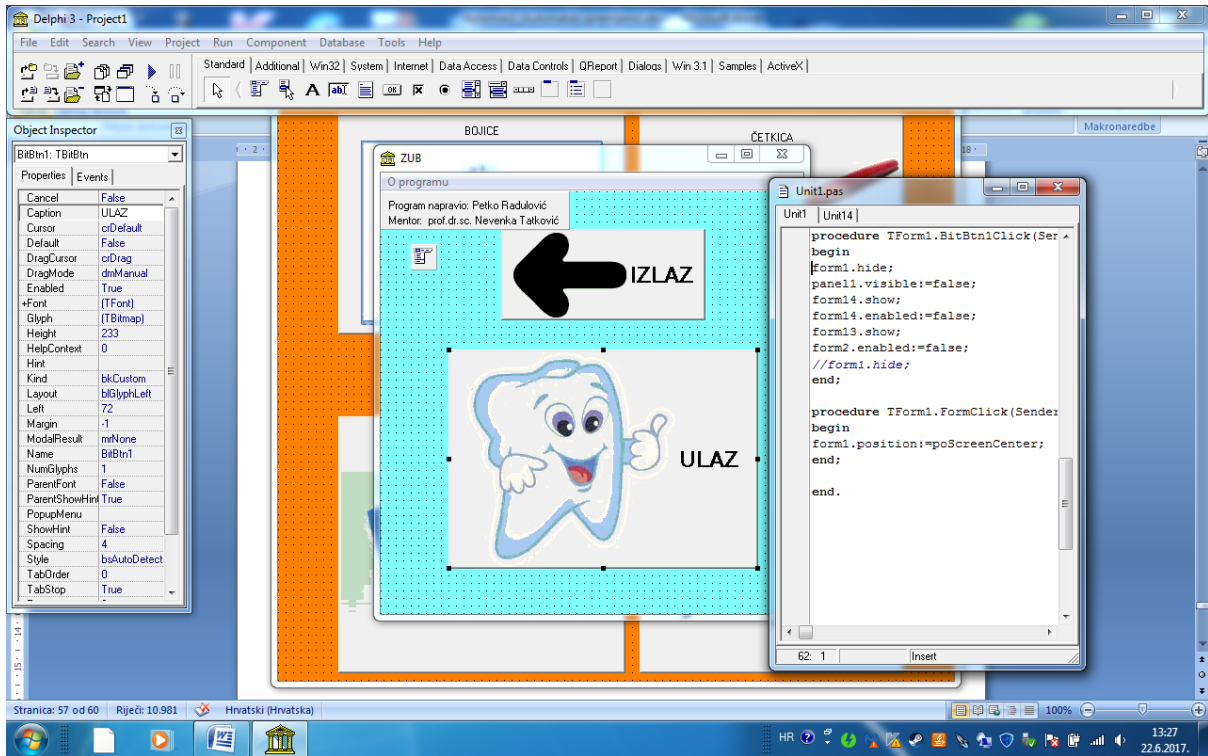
Delphi 3 - Project1

File Edit Search View Project Run Component Database Tools Help

Standard | Additional | Win32 | System | Internet | Data Access | Data Controls | QReport | Dialogs | Win 3.1 | Samples | ActiveX

Makronaredbe

BOJICE

ČETKICA

Object Inspector

BitBtn1: TBitBtn

Properties | Events

| | |
|---|---|
| Cancel | False |
| Caption | ULAZ |
| Cursor | crDefault |
| Default | False |
| DragCursor | crDrag |
| DragMode | dmManual |
| Enabled | True |
| +Font | (TFont) |
| Glyph | (TBitmap) |
| Height | 233 |
| HelpContext | 0 |
| Hint | |
| Kind | bkCustom |
| Layout | blGlyphLeft |
| Left | 72 |
| Margin | -1 |
| ModalResult | mrNone |
| Name | BitBtn1 |
| NumGlyphs | 1 |
| ParentFont | False |
| ParentShowHint | True |
| PopupMenu | |
| ShowHint | False |
| Spacing | 4 |
| Style | bsAutoDetect |
| TabOrder | 0 |
| TabStop | True |

ZUB

O programu

Program napravio: Petko Radulović
Mentor: prof.dr.sc. Nevenka Tatković

IZLAZ

ULAZ

Unit1.pas

Unit1 | Unit14

procedure TForm1.BitBtn1Click(Sen
begin
form1.hide;
panel1.visible:=false;
form14.show;
form14.enabled:=false;
form13.show;
form2.enabled:=false;
//form1.hide;
end;

procedure TForm1.FormClick(Sender
begin
form1.position:=poScreenCenter;
end;

end.

62: 1 Insert

Stranica: 57 od 60 Riječi: 10.981 Hrvatski (Hrvatska) 100%

HR 13:27 22.6.2017.